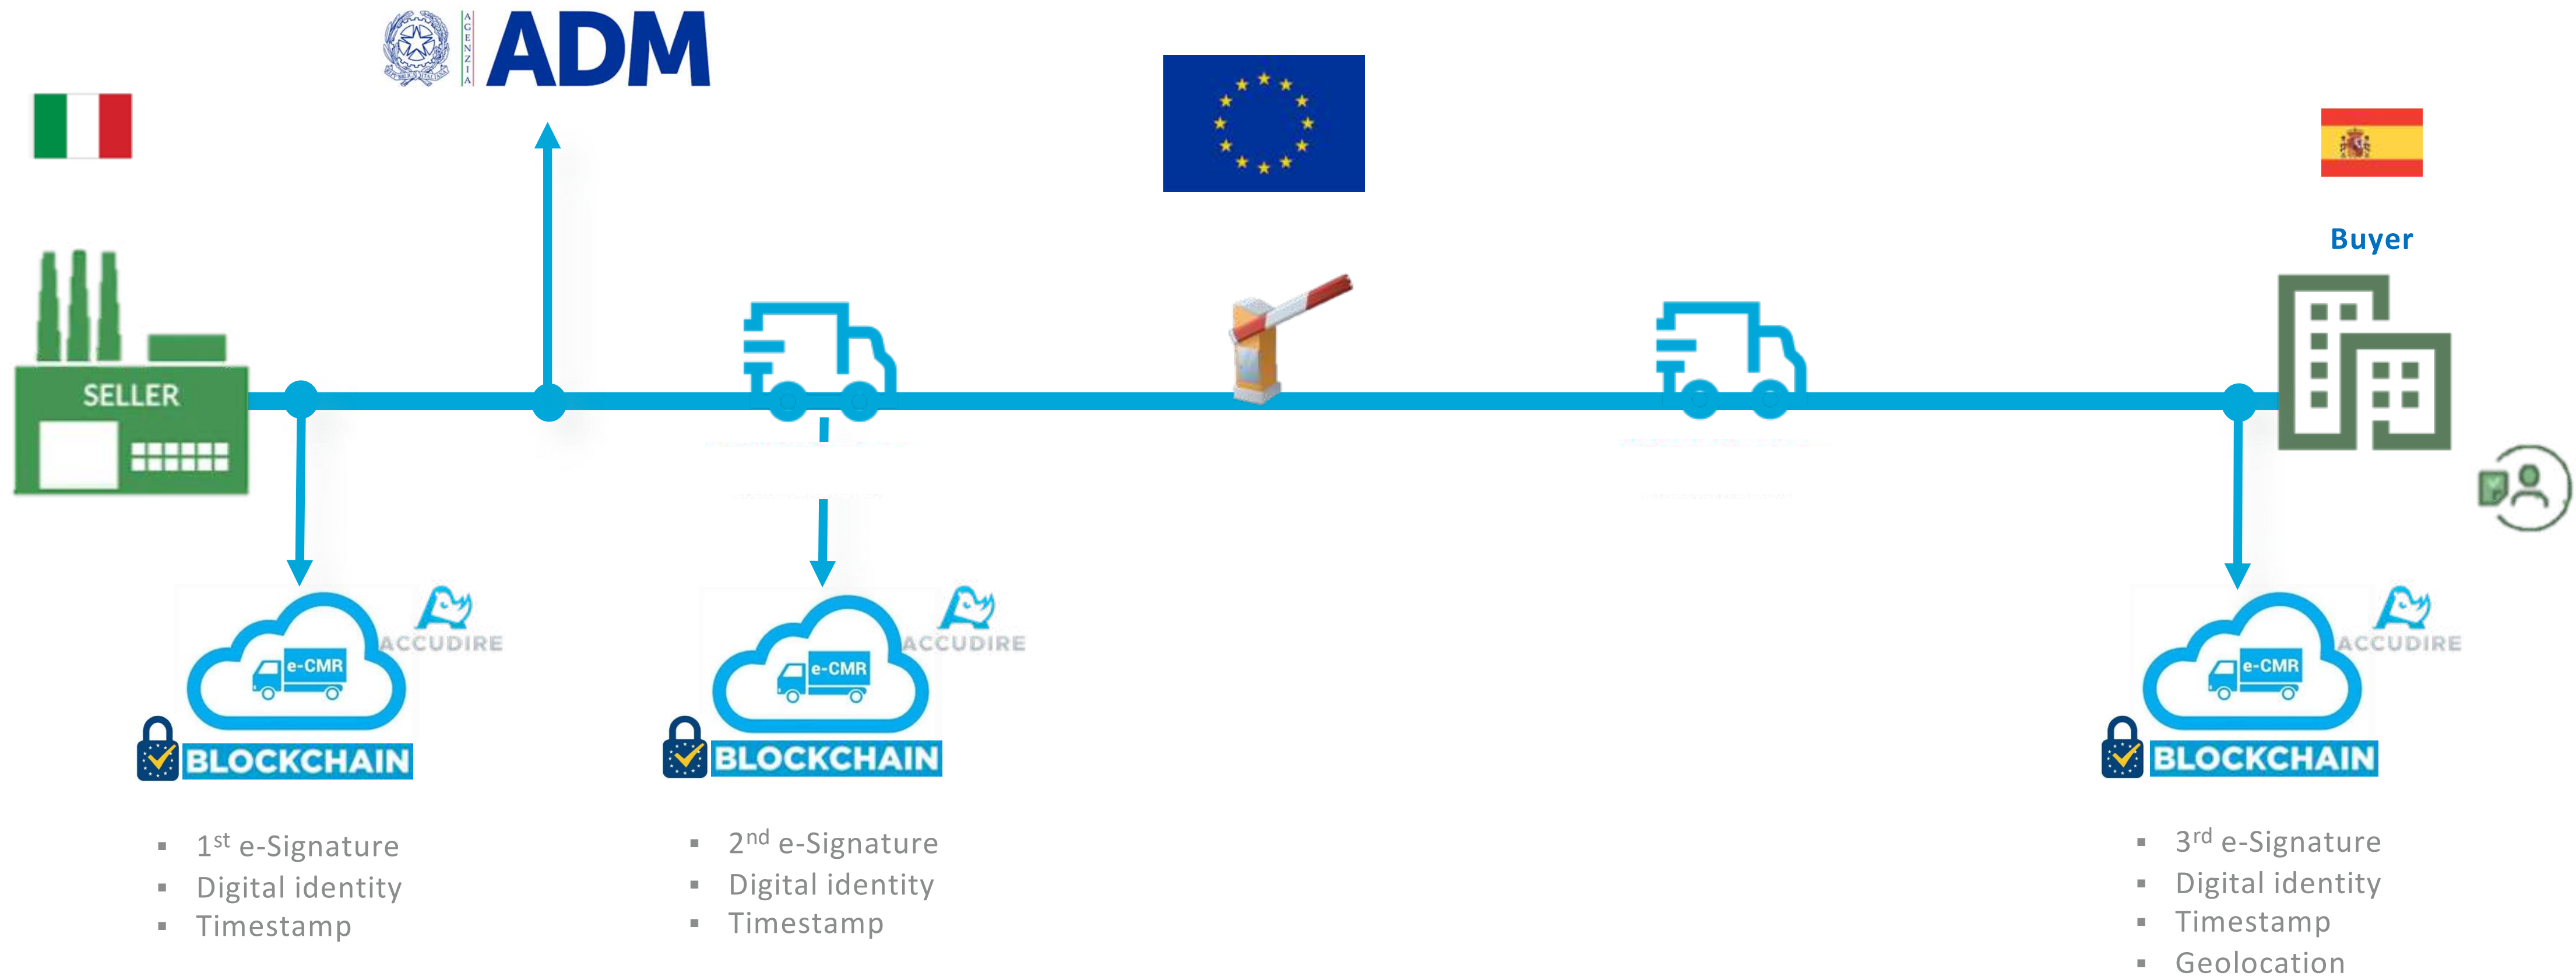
AGENZIA ADM

Buyer

SELLER

e-CMR
ACCUDIRE
BLOCKCHAIN

e-CMR
ACCUDIRE
BLOCKCHAIN

e-CMR
ACCUDIRE
BLOCKCHAIN

- 1$^{st}$ e-Signature
- Digital identity
- Timestamp

- 2$^{nd}$ e-Signature
- Digital identity
- Timestamp

- 3$^{rd}$ e-Signature
- Digital identity
- Timestamp
- Geolocation